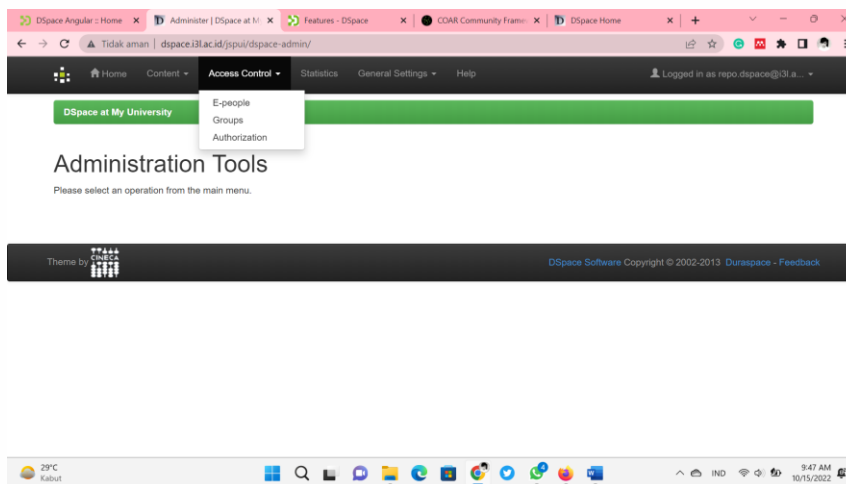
DSpace Angular :: Home ×
Administer | DSpace at M ×
Features - DSpace ×
COAR Community Frame ×
DSpace Home ×
+

Tidak aman | dspace.i3l.ac.id/jspui/dspace-admin/

Home
Content
Access Control
Statistics
General Settings
Help
Logged in as repo.dspace@i3l.a...

E-people
Groups
Authorization

DSpace at My University

Administration Tools

Please select an operation from the main menu.

Theme by CINECA

DSpace Software Copyright © 2002-2013 Duraspace - Feedback

29°C
Kabut

IND
9:47 AM
10/15/2022